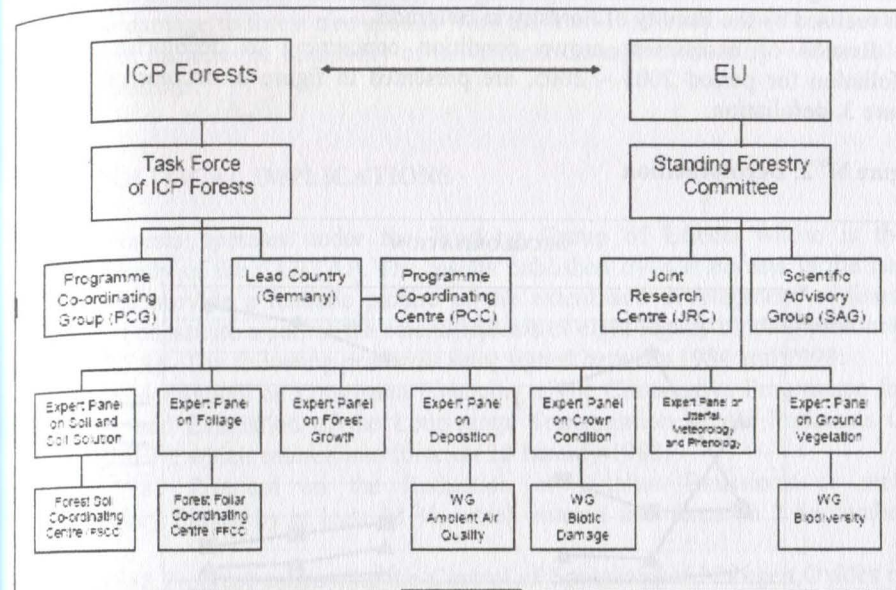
ICP Forests

EU

Task Force of ICP Forests

Standing Forestry Committee

Programme Co-ordinating Group (PCG)

Lead Country (Germany)

Programme Co-ordinating Centre (PCC)

Joint Research Centre (JRC)

Scientific Advisory Group (SAG)

Expert Panel on Soil and Soil Solution

Expert Panel on Foliage

Expert Panel on Forest Growth

Expert Panel on Deposition

Expert Panel on Crown Condition

Expert Panel on Litterfall, Meteorology and Phenology

Expert Panel on Ground Vegetation

Forest Soil Co-ordinating Centre (FSCC)

Forest Foliar Co-ordinating Centre (FFCC)

WG Ambient Air Quality

WG Biotic Damage

WG Biodiversity